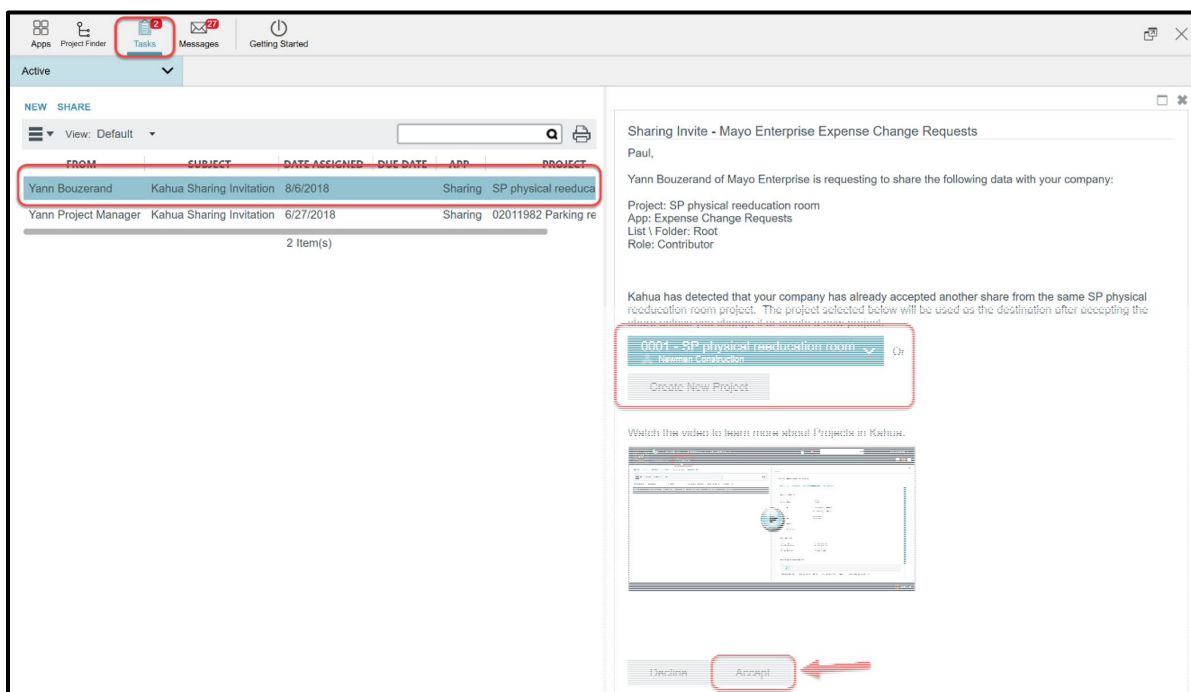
Apps Project Finder 2 Tasks 27 Messages Getting Started

Active

NEW SHARE

View: Default

| FROM | SUBJECT | DATE ASSIGNED | DUE DATE | APP | PROJECT |
|---|---|---|---|---|---|
| Yann Bouzerand | Kahua Sharing Invitation | 8/6/2018 | | Sharing | SP physical reeduca |
| Yann Project Manager | Kahua Sharing Invitation | 6/27/2018 | | Sharing | 02011982 Parking re |

2 Item(s)

Sharing Invite - Mayo Enterprise Expense Change Requests

Paul,

Yann Bouzerand of Mayo Enterprise is requesting to share the following data with your company:

Project: SP physical reeducation room
App: Expense Change Requests
List \ Folder: Root
Role: Contributor

Kahua has detected that your company has already accepted another share from the same SP physical reeducation room project. The project selected below will be used as the destination after accepting the share unless you change it or create a new project.

0001 - SP physical reeducation room
Newman Construction
Or

Create New Project

Watch the video to learn more about Projects in Kahua.

Decline Accept